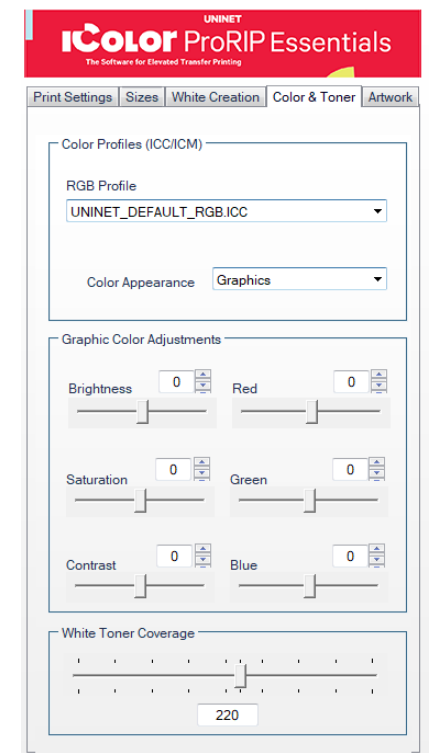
UNINET
iColor ProRIP Essentials
The Software for Elevated Transfer Printing

Print Settings | Sizes | White Creation | Color & Toner | Artwork

Color Profiles (ICC/ICM)

RGB Profile
UNINET_DEFAULT_RGB.ICC

Color Appearance
Graphics

Graphic Color Adjustments

Brightness 0
Red 0

Saturation 0
Green 0

Contrast 0
Blue 0

White Toner Coverage

220